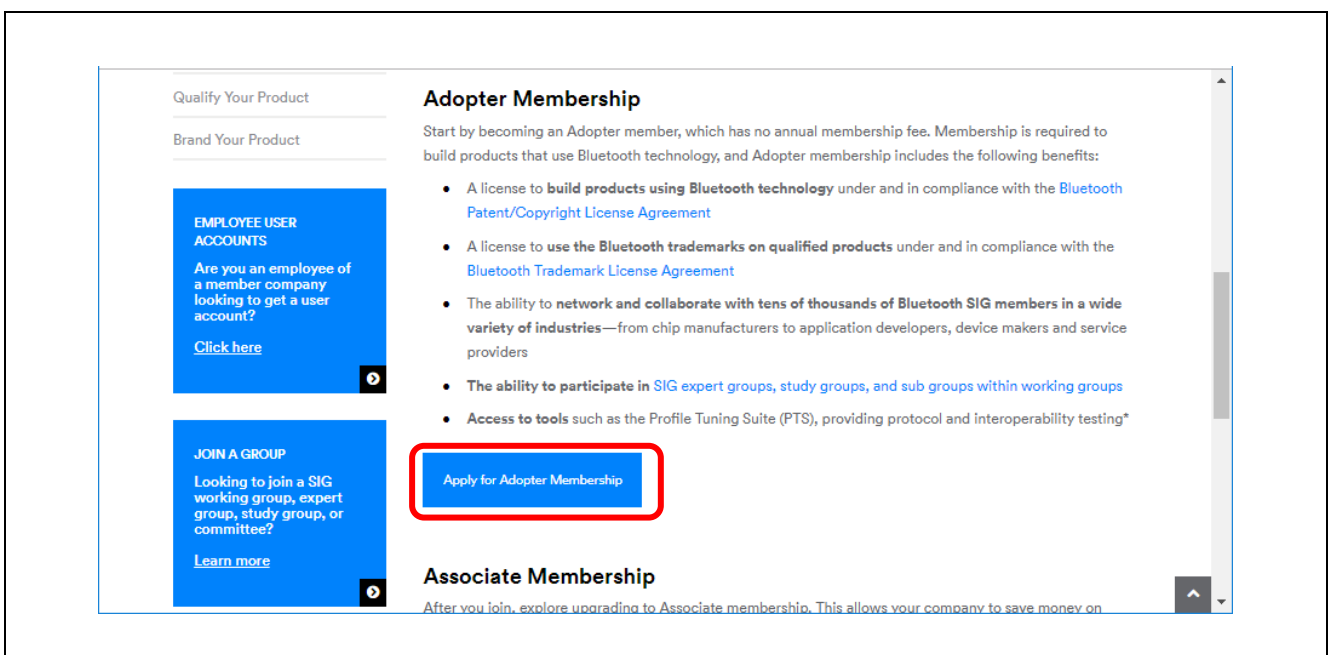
Qualify Your Product

Brand Your Product

EMPLOYEE USER ACCOUNTS

Are you an employee of a member company looking to get a user account?

Click here

JOIN A GROUP

Looking to join a SIG working group, expert group, study group, or committee?

Learn more

Adopter Membership

Start by becoming an Adopter member, which has no annual membership fee. Membership is required to build products that use Bluetooth technology, and Adopter membership includes the following benefits:

- A license to **build products using Bluetooth technology** under and in compliance with the Bluetooth Patent/Copyright License Agreement
- A license to **use the Bluetooth trademarks on qualified products** under and in compliance with the Bluetooth Trademark License Agreement
- The ability to **network and collaborate with tens of thousands of Bluetooth SIG members in a wide variety of industries**—from chip manufacturers to application developers, device makers and service providers
- **The ability to participate in** SIG expert groups, study groups, and sub groups within working groups
- **Access to tools** such as the Profile Tuning Suite (PTS), providing protocol and interoperability testing*

Apply for Adopter Membership

Associate Membership

After you join, explore upgrading to Associate membership. This allows your company to save money on